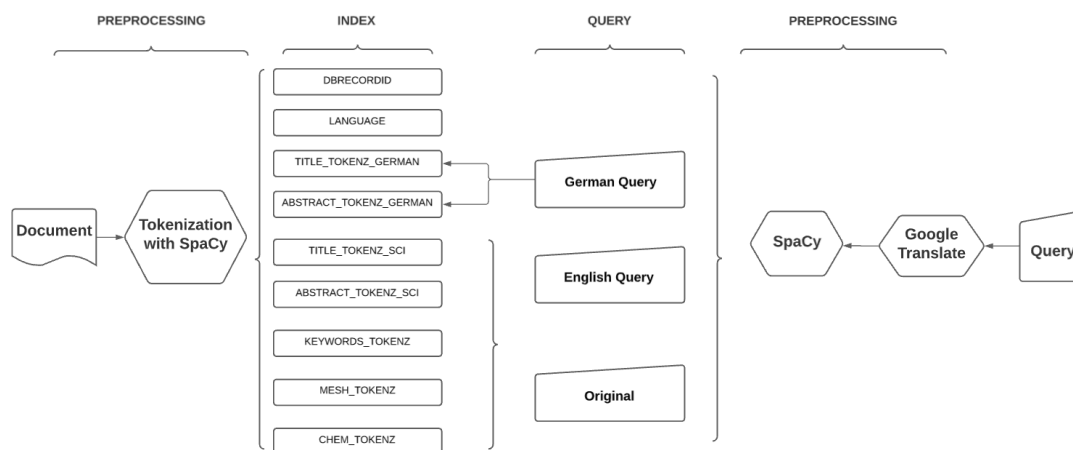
PREPROCESSING

INDEX

QUERY

PREPROCESSING

Document

Tokenization with SpaCy

DBRECORDID

LANGUAGE

TITLE_TOKENZ_GERMAN

ABSTRACT_TOKENZ_GERMAN

TITLE_TOKENZ_SCI

ABSTRACT_TOKENZ_SCI

KEYWORDS_TOKENZ

MESH_TOKENZ

CHEM_TOKENZ

German Query

English Query

Original

SpaCy

Google Translate

Query